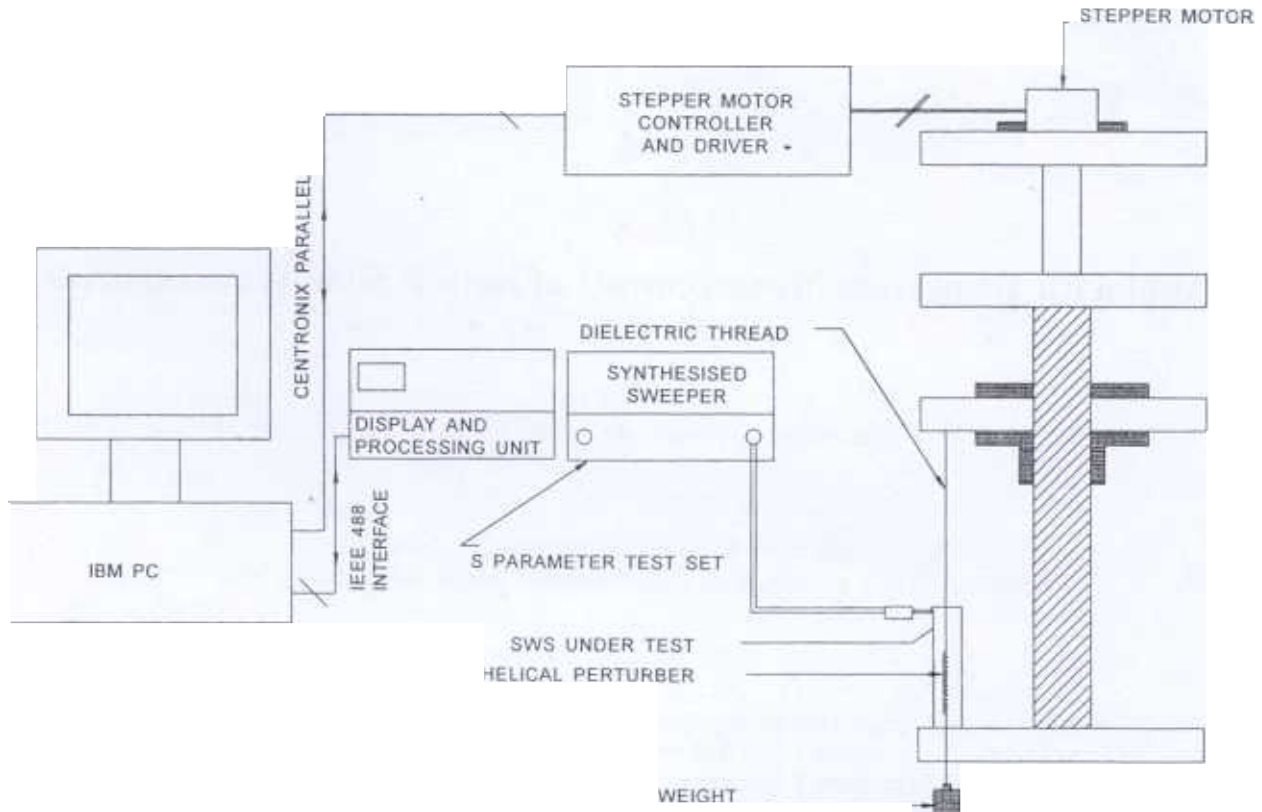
STEPPER MOTOR

STEPPER MOTOR CONTROLLER AND DRIVER

CENTRONIX PARALLEL

DIELECTRIC THREAD

DISPLAY AND PROCESSING UNIT

SYNTHESISED SWEEPER

IEEE 488 INTERFACE

IBM PC

S PARAMETER TEST SET

SWS UNDER TEST

HELICAL PERTURBER

WEIGHT